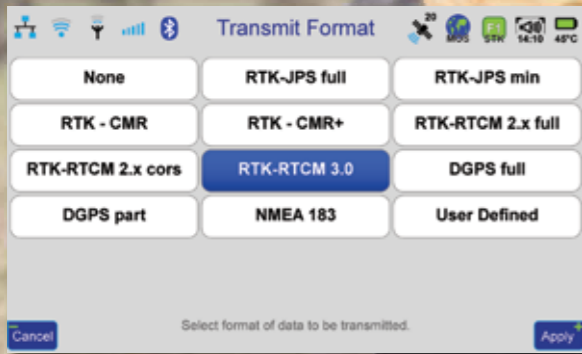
Transmit Format

20

MDS

F1 STK

54:10

45°C

None

RTK-JPS full

RTK-JPS min

RTK - CMR

RTK - CMR+

RTK-RTCM 2.x full

RTK-RTCM 2.x cors

RTK-RTCM 3.0

DGPS full

DGPS part

NMEA 183

User Defined

Cancel

Select format of data to be transmitted.

Apply